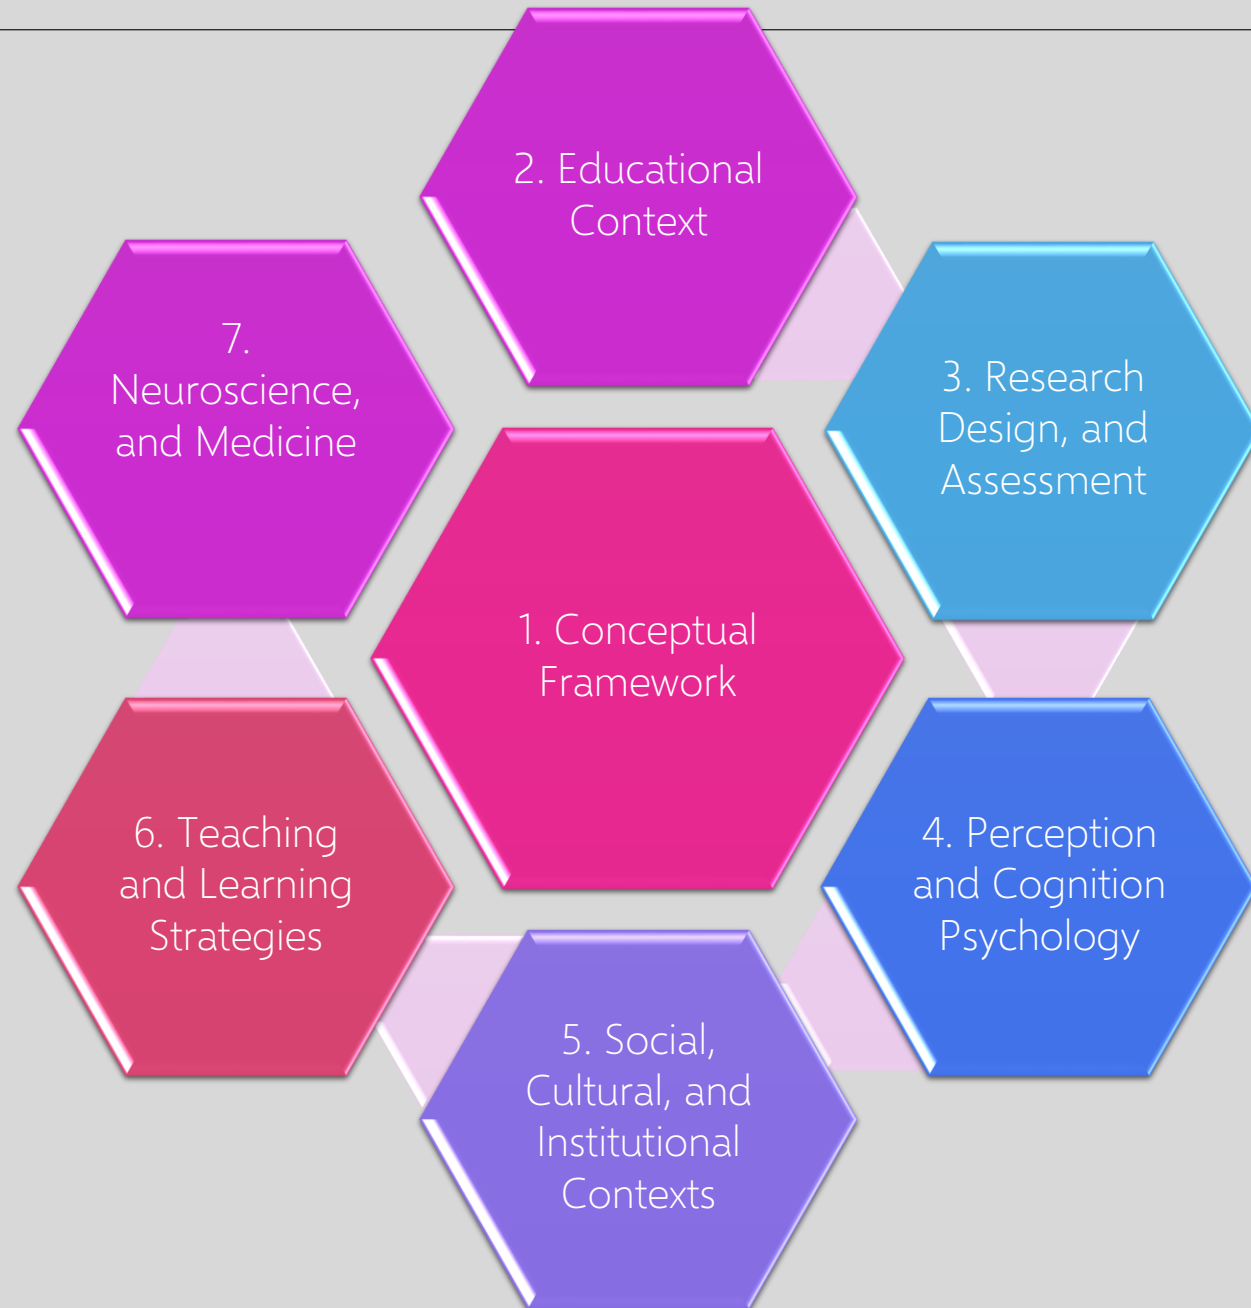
2. Educational Context

7. Neuroscience, and Medicine

3. Research Design, and Assessment

1. Conceptual Framework

6. Teaching and Learning Strategies

4. Perception and Cognition Psychology

5. Social, Cultural, and Institutional Contexts